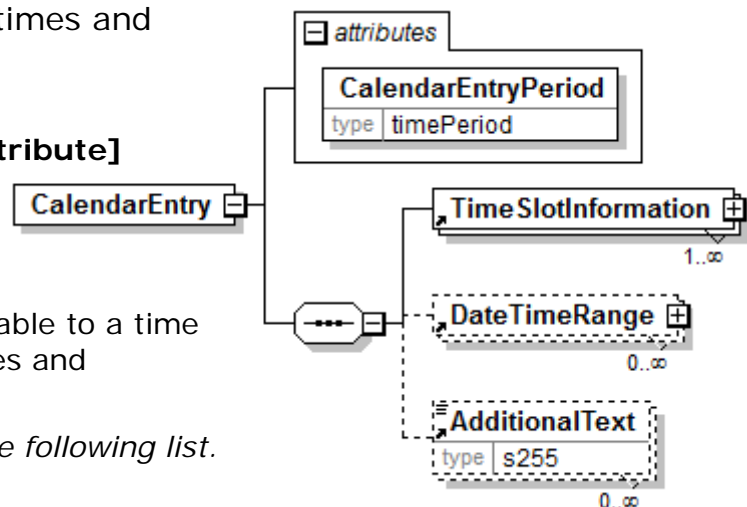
times and

tribute]

able to a time es and

e following list.

attributes

CalendarEntryPeriod

type timePeriod

CalendarEntry

TimeSlotInformation

1..∞

DateTimeRange

0..∞

AdditionalText

type s255

0..∞